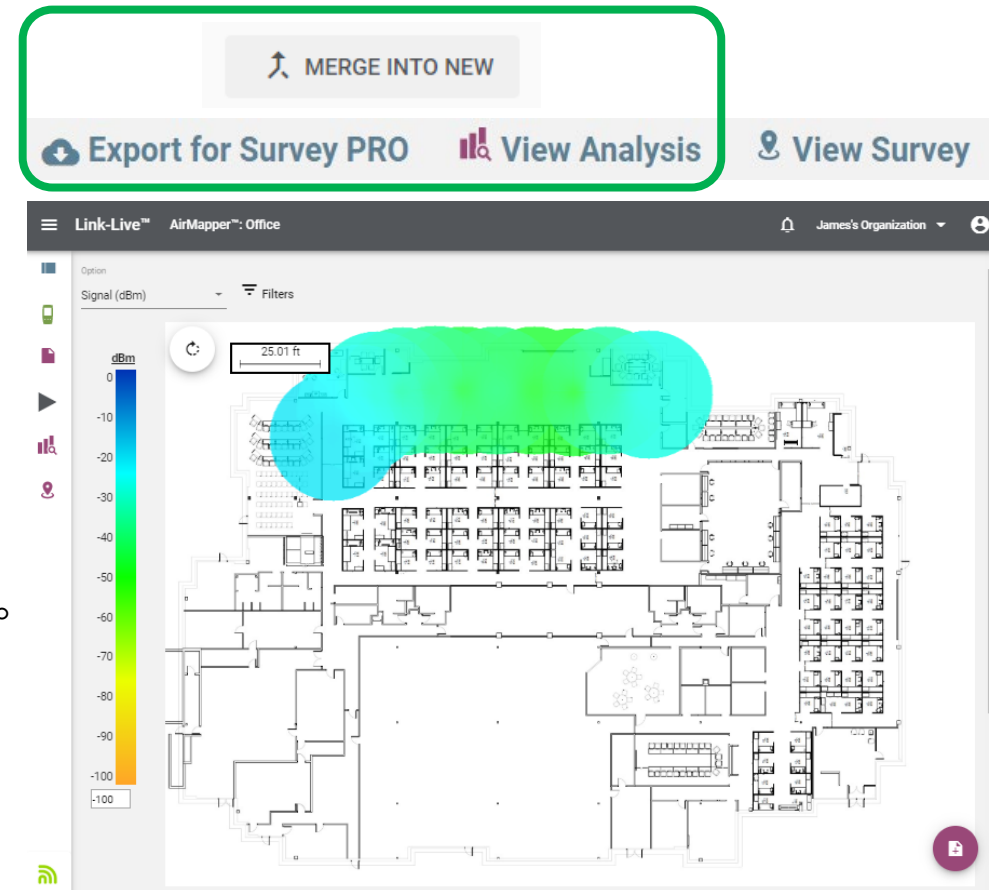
MERGE INTO NEW

Export for Survey PRO View Analysis View Survey

Link-Live™ AirMapper™: Office James's Organization

Option
Signal (dBm)
Filters

25.01 ft

dBm
0
-10
-20
-30
-40
-50
-60
-70
-80
-90
-100
-100